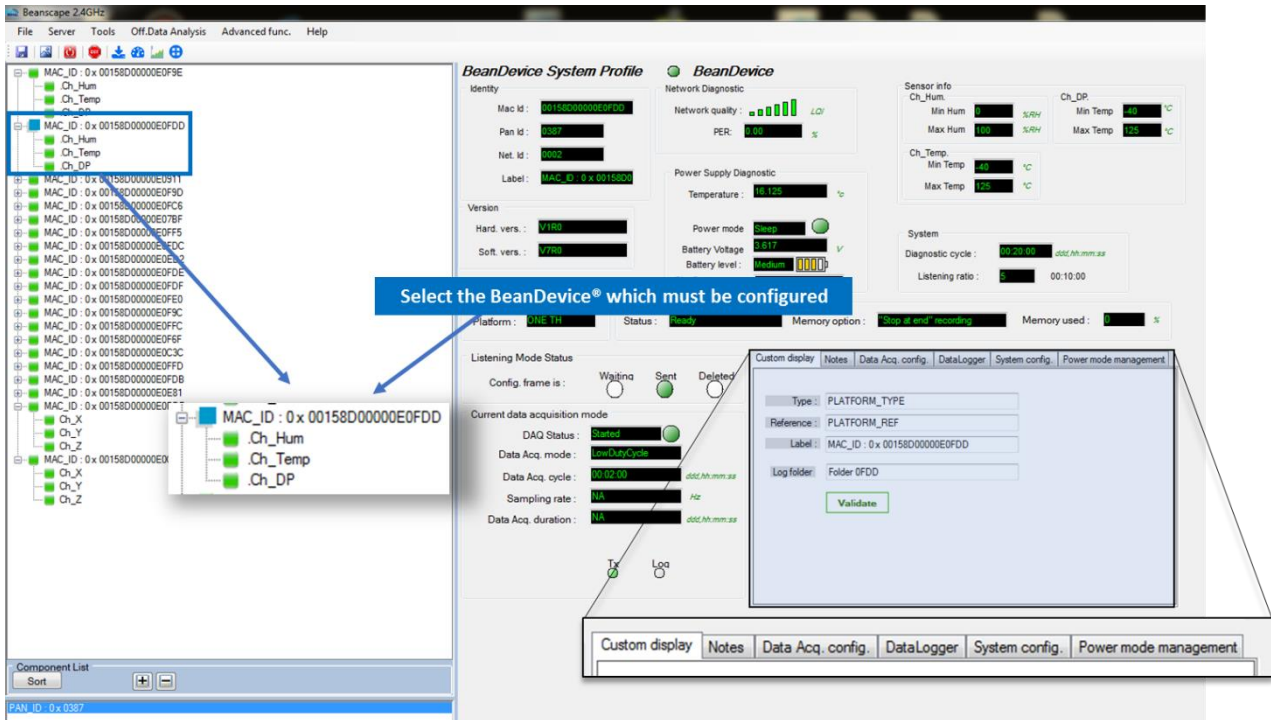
Beanscape 2.4GHz

File Server Tools Off.Data Analysis Advanced func. Help

MAC_ID : 0 x 00158D00000E0F9E
.Ch_Hum
.Ch_Temp
.Ch_DP
MAC_ID : 0 x 00158D00000E0FDD
.Ch_Hum
.Ch_Temp
.Ch_DP
MAC_ID : 0 x 00158D00000E0911
MAC_ID : 0 x 00158D00000E0F9D
MAC_ID : 0 x 00158D00000E0FC6
MAC_ID : 0 x 00158D00000E07BF
MAC_ID : 0 x 00158D00000E0FF5
MAC_ID : 0 x 00158D00000E0FDC
MAC_ID : 0 x 00158D00000E0E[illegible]
MAC_ID : 0 x 00158D00000E0FDE
MAC_ID : 0 x 00158D00000E0FDF
MAC_ID : 0 x 00158D00000E0FE0
MAC_ID : 0 x 00158D00000E0F9C
MAC_ID : 0 x 00158D00000E0FFC
MAC_ID : 0 x 00158D00000E0F6F
MAC_ID : 0 x 00158D00000E0C3C
MAC_ID : 0 x 00158D00000E0FFD
MAC_ID : 0 x 00158D00000E0FDB
MAC_ID : 0 x 00158D00000E0E81
MAC_ID : 0 x 00158D00000E0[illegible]
Ch_X
Ch_Y
Ch_Z
MAC_ID : 0 x 00158D00000E0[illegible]
Ch_X
Ch_Y
Ch_Z

MAC_ID : 0 x 00158D00000E0FDD
.Ch_Hum
.Ch_Temp
.Ch_DP

Component List
Sort

PAN_ID : 0 x 0387

BeanDevice System Profile
BeanDevice

Identity
Mac Id : 00158D00000E0FDD
Pan Id : 0387
Net. Id : 0002
Label : MAC_ID : 0 x 00158D0

Network Diagnostic
Network quality : LQI
PER: 0.00 %

Power Supply Diagnostic
Temperature : 16.125 °c
Power mode Sleep
Battery Voltage 3.617 V
Battery level : Medium

Version
Hard. vers. : V1R0
Soft. vers. : V7R0

Sensor info
Ch_Hum.
Min Hum 0 %RH
Max Hum 100 %RH
Ch_DP.
Min Temp -40 °C
Max Temp 125 °C
Ch_Temp.
Min Temp -40 °C
Max Temp 125 °C

System
Diagnostic cycle : 00:20:00 ddd,hh:mm:ss
Listening ratio : 5 00:10:00

Select the BeanDevice® which must be configured

Platform : ONE TH
Status : Ready
Memory option : "Stop at end" recording
Memory used : 0 %

Listening Mode Status
Config. frame is :
Waiting Sent Deleted

Current data acquisition mode
DAQ Status : Started
Data Acq. mode : LowDutyCycle
Data Acq. cycle : 00:02:00 ddd,hh:mm:ss
Sampling rate : NA Hz
Data Acq. duration : NA ddd,hh:mm:ss

Tx Log

Custom display Notes Data Acq. config. DataLogger System config. Power mode management
Type : PLATFORM_TYPE
Reference : PLATFORM_REF
Label : MAC_ID : 0 x 00158D00000E0FDD
Log folder Folder 0FDD
Validate

Custom display Notes Data Acq. config. DataLogger System config. Power mode management